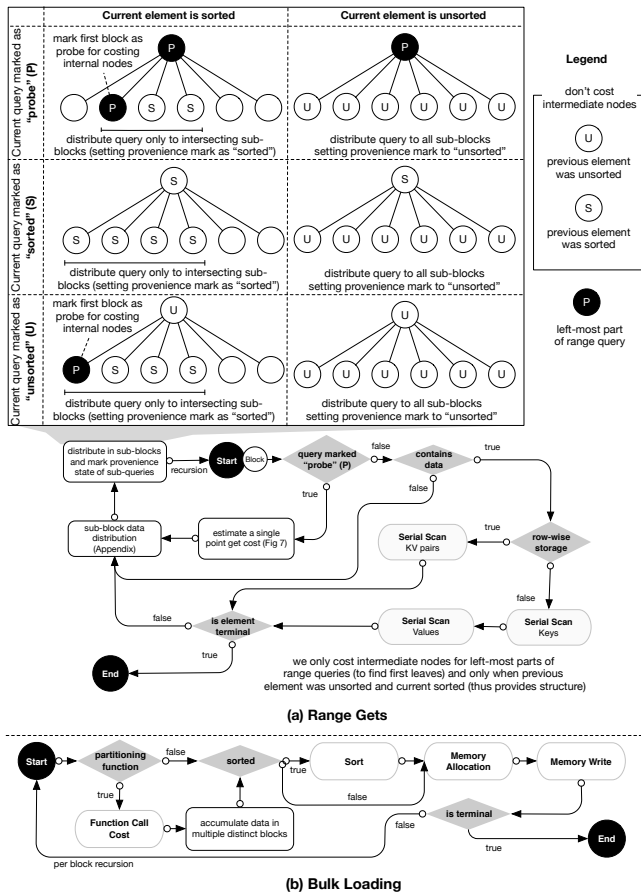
| | Current element is sorted | Current element is unsorted |
|---|---|---|
| Current query marked as "probe" (P) | mark first block as probe for costing internal nodes; P; P S S; distribute query only to intersecting sub-blocks (setting provenience mark as "sorted") | P; U U U U U U; distribute query to all sub-blocks setting provenience mark to "unsorted" |
| Current query marked as "sorted" (S) | S; S S S S; distribute query only to intersecting sub-blocks (setting provenience mark as "sorted") | S; U U U U U U; distribute query to all sub-blocks setting provenience mark to "unsorted" |
| Current query marked as "unsorted" (U) | mark first block as probe for costing internal nodes; U; P S S S; distribute query only to intersecting sub-blocks (setting provenience mark as "sorted") | U; U U U U U U; distribute query to all sub-blocks setting provenience mark to "unsorted" |

Legend

don't cost intermediate nodes

U previous element was unsorted

S previous element was sorted

P left-most part of range query

distribute in sub-blocks and mark provenience state of sub-queries

recursion

Start

Block

query marked "probe" (P)

false

contains data

true

true

false

sub-block data distribution (Appendix)

estimate a single point get cost (Fig 7)

true

Serial Scan KV pairs

row-wise storage

false

false

is element terminal

Serial Scan Values

Serial Scan Keys

true

End

we only cost intermediate nodes for left-most parts of range queries (to find first leaves) and only when previous element was unsorted and current sorted (thus provides structure)

(a) Range Gets

Start

partitioning function

false

sorted

true

Sort

Memory Allocation

Memory Write

false

true

Function Call Cost

accumulate data in multiple distinct blocks

false

is terminal

true

End

per block recursion

(b) Bulk Loading